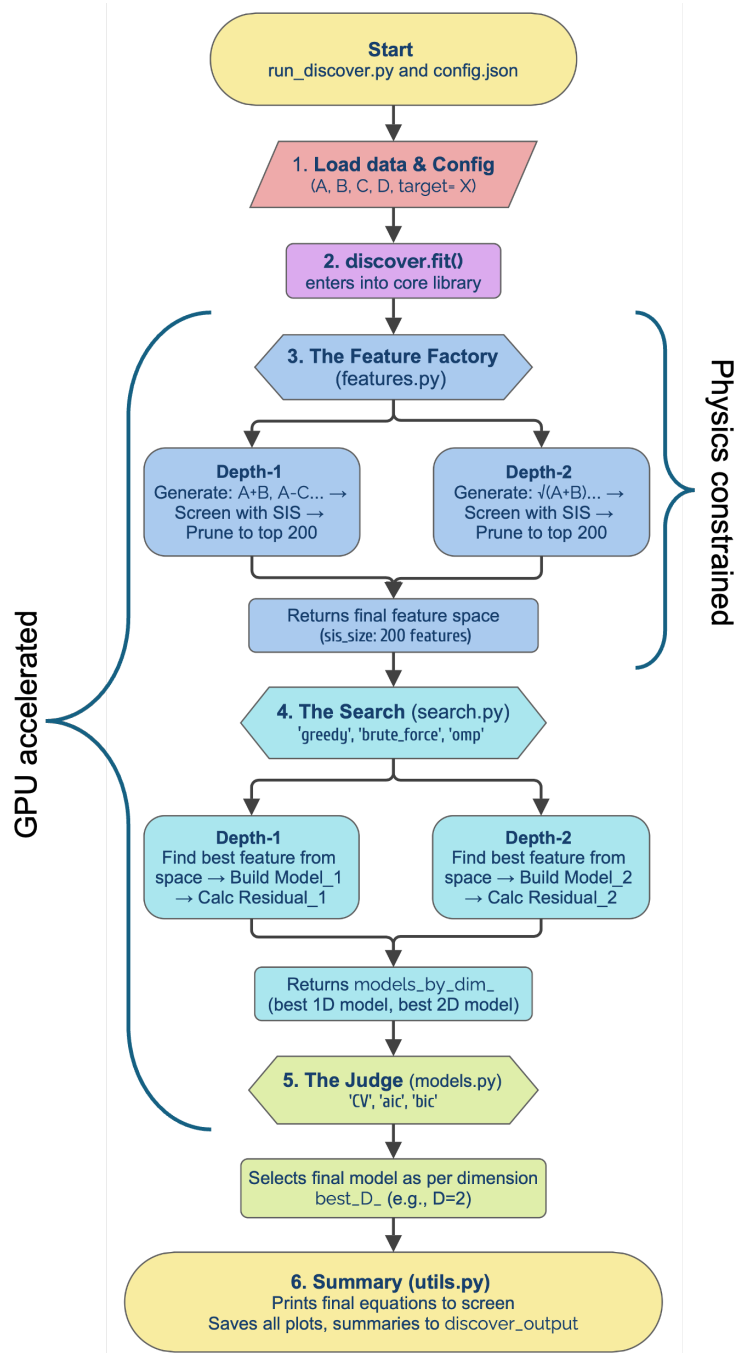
Start
run_discover.py and config.json

1. Load data & Config
(A, B, C, D, target= X)

2. discover.fit()
enters into core library

GPU accelerated

Physics constrained

3. The Feature Factory
(features.py)

Depth-1
Generate: A+B, A-C... →
Screen with SIS →
Prune to top 200

Depth-2
Generate: √(A+B)... →
Screen with SIS →
Prune to top 200

Returns final feature space
(sis_size: 200 features)

4. The Search (search.py)
'greedy', 'brute_force', 'omp'

Depth-1
Find best feature from space → Build Model_1 → Calc Residual_1

Depth-2
Find best feature from space → Build Model_2 → Calc Residual_2

Returns models_by_dim_
(best 1D model, best 2D model)

5. The Judge (models.py)
'CV', 'aic', 'bic'

Selects final model as per dimension
best_D_ (e.g., D=2)

6. Summary (utils.py)
Prints final equations to screen
Saves all plots, summaries to discover_output